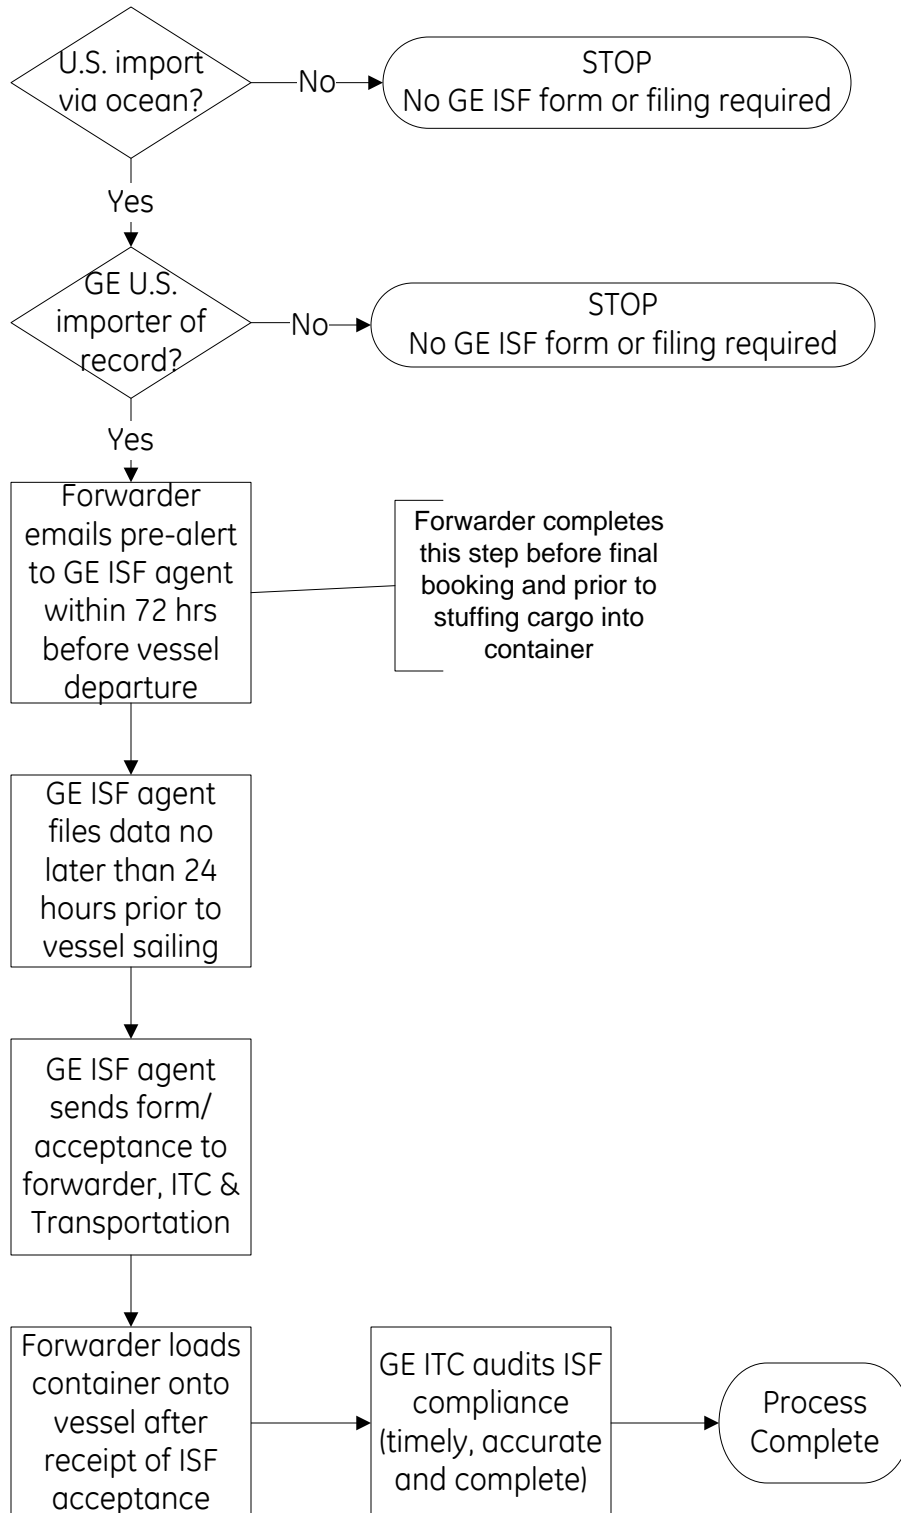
U.S. import via ocean?

No

STOP
No GE ISF form or filing required

Yes

GE U.S. importer of record?

No

STOP
No GE ISF form or filing required

Yes

Forwarder emails pre-alert to GE ISF agent within 72 hrs before vessel departure

Forwarder completes this step before final booking and prior to stuffing cargo into container

GE ISF agent files data no later than 24 hours prior to vessel sailing

GE ISF agent sends form/ acceptance to forwarder, ITC & Transportation

Forwarder loads container onto vessel after receipt of ISF acceptance

GE ITC audits ISF compliance (timely, accurate and complete)

Process Complete